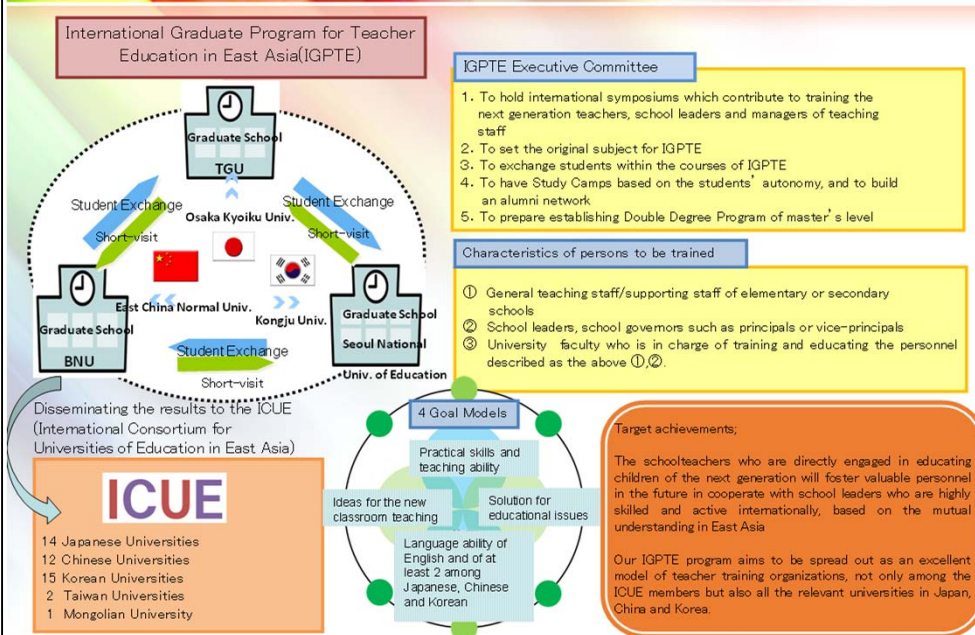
International Graduate Program for Teacher Education in East Asia(IGPTE)

Graduate School
TGU

Student Exchange
Short-visit
Osaka Kyoiku Univ.
Student Exchange
Short-visit

Graduate School
BNU
East China Normal Univ.
Kongju Univ.
Graduate School
Seoul National Univ. of Education

Student Exchange
Short-visit

Disseminating the results to the ICUE (International Consortium for Universities of Education in East Asia)

ICUE

14 Japanese Universities
12 Chinese Universities
15 Korean Universities
2 Taiwan Universities
1 Mongolian University

IGPTE Executive Committee

1. To hold international symposiums which contribute to training the next generation teachers, school leaders and managers of teaching staff
2. To set the original subject for IGPTE
3. To exchange students within the courses of IGPTE
4. To have Study Camps based on the students' autonomy, and to build an alumni network
5. To prepare establishing Double Degree Program of master's level

Characteristics of persons to be trained

① General teaching staff/supporting staff of elementary or secondary schools
② School leaders, school governors such as principals or vice-principals
③ University faculty who is in charge of training and educating the personnel described as the above ①,②.

4 Goal Models

Practical skills and teaching ability

Ideas for the new classroom teaching

Solution for educational issues

Language ability of English and of at least 2 among Japanese, Chinese and Korean

Target achievements;

The schoolteachers who are directly engaged in educating children of the next generation will foster valuable personnel in the future in cooperate with school leaders who are highly skilled and active internationally, based on the mutual understanding in East Asia

Our IGPTE program aims to be spread out as an excellent model of teacher training organizations, not only among the ICUE members but also all the relevant universities in Japan, China and Korea.